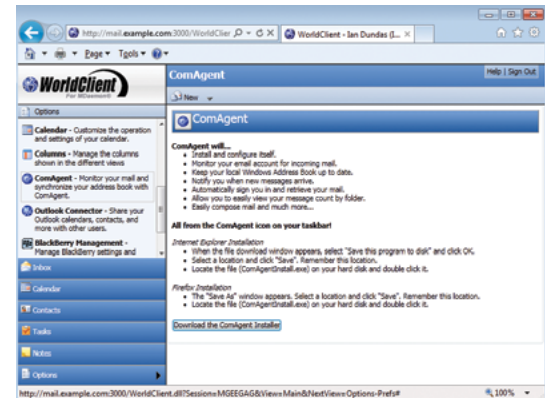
http://mail.example.com:3000/WorldClier ρ ▾ C ✕

WorldClient - Ian Dundas (L... ✕

Page ▾ Tools ▾

WorldClient
For MDaemon

ComAgent

Help | Sign Out

Options

New ▾

Calendar - Customize the operation and settings of your calendar.

Columns - Manage the columns shown in the different views

ComAgent - Monitor your mail and synchronize your address book with ComAgent.

Outlook Connector - Share your Outlook calendars, contacts, and more with other users.

BlackBerry Management - Manage BlackBerry settings and

ComAgent

ComAgent will...

- Install and configure itself.
- Monitor your email account for incoming mail.
- Keep your local Windows Address Book up to date.
- Notify you when new messages arrive.
- Automatically sign you in and retrieve your mail.
- Allow you to easily view your message count by folder.
- Easily compose mail and much more...

All from the ComAgent icon on your taskbar!

Internet Explorer Installation

- When the file download window appears, select "Save this program to disk" and click OK.
- Select a location and click "Save". Remember this location.
- Locate the file (ComAgentInstall.exe) on your hard disk and double click it.

Firefox Installation

- The "Save As" window appears. Select a location and click "Save". Remember this location.
- Locate the file (ComAgentInstall.exe) on your hard disk and double click it.

Download the ComAgent Installer

Inbox

Calendar

Contacts

Tasks

Notes

Options

http://mail.example.com:3000/WorldClient.dll?Session=MGEEGAG&View=Main&NextView=Options-Prefs#

100% ▾